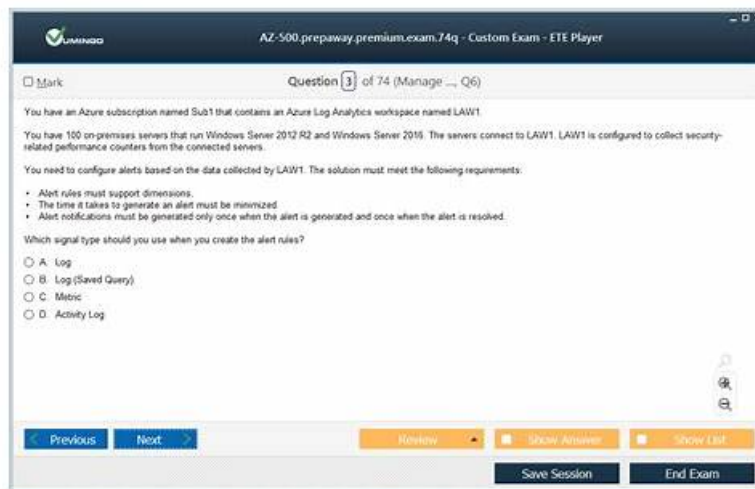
VUMINGO

AZ-500.prepaway.premium.exam.74q - Custom Exam - ETE Player

Mark

Question 3 of 74 (Manage ..., Q6)

You have an Azure subscription named Sub1 that contains an Azure Log Analytics workspace named LAW1.

You have 100 on-premises servers that run Windows Server 2012 R2 and Windows Server 2016. The servers connect to LAW1. LAW1 is configured to collect security-related performance counters from the connected servers.

You need to configure alerts based on the data collected by LAW1. The solution must meet the following requirements:

• Alert rules must support dimensions.
• The time it takes to generate an alert must be minimized.
• Alert notifications must be generated only once when the alert is generated and once when the alert is resolved.

Which signal type should you use when you create the alert rules?

A. Log
B. Log (Saved Query)
C. Metric
D. Activity Log

Previous
Next
Review
Show Answer
Show List
Save Session
End Exam